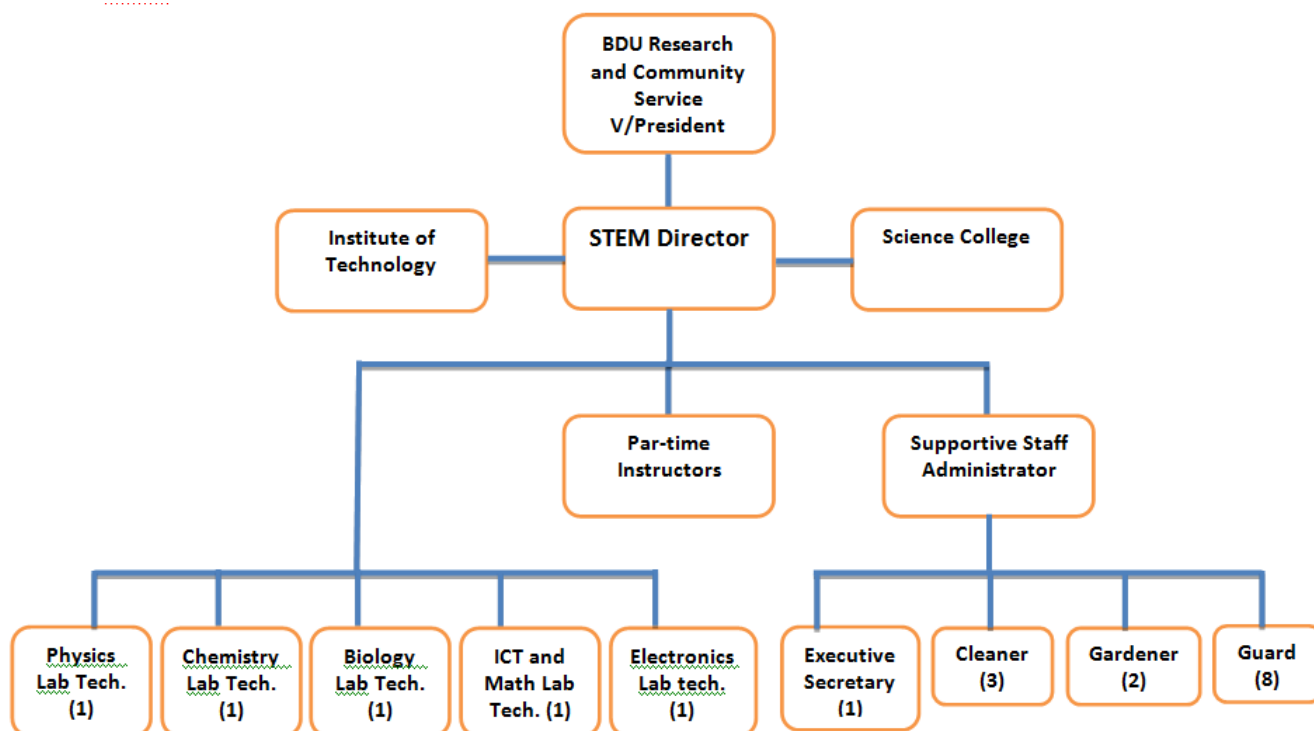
BDU Research and Community Service V/President

Institute of Technology

STEM Director

Science College

Par-time Instructors

Supportive Staff Administrator

Physics Lab Tech. (1)

Chemistry Lab Tech. (1)

Biology Lab Tech. (1)

ICT and Math Lab Tech. (1)

Electronics Lab tech. (1)

Executive Secretary (1)

Cleaner (3)

Gardener (2)

Guard (8)